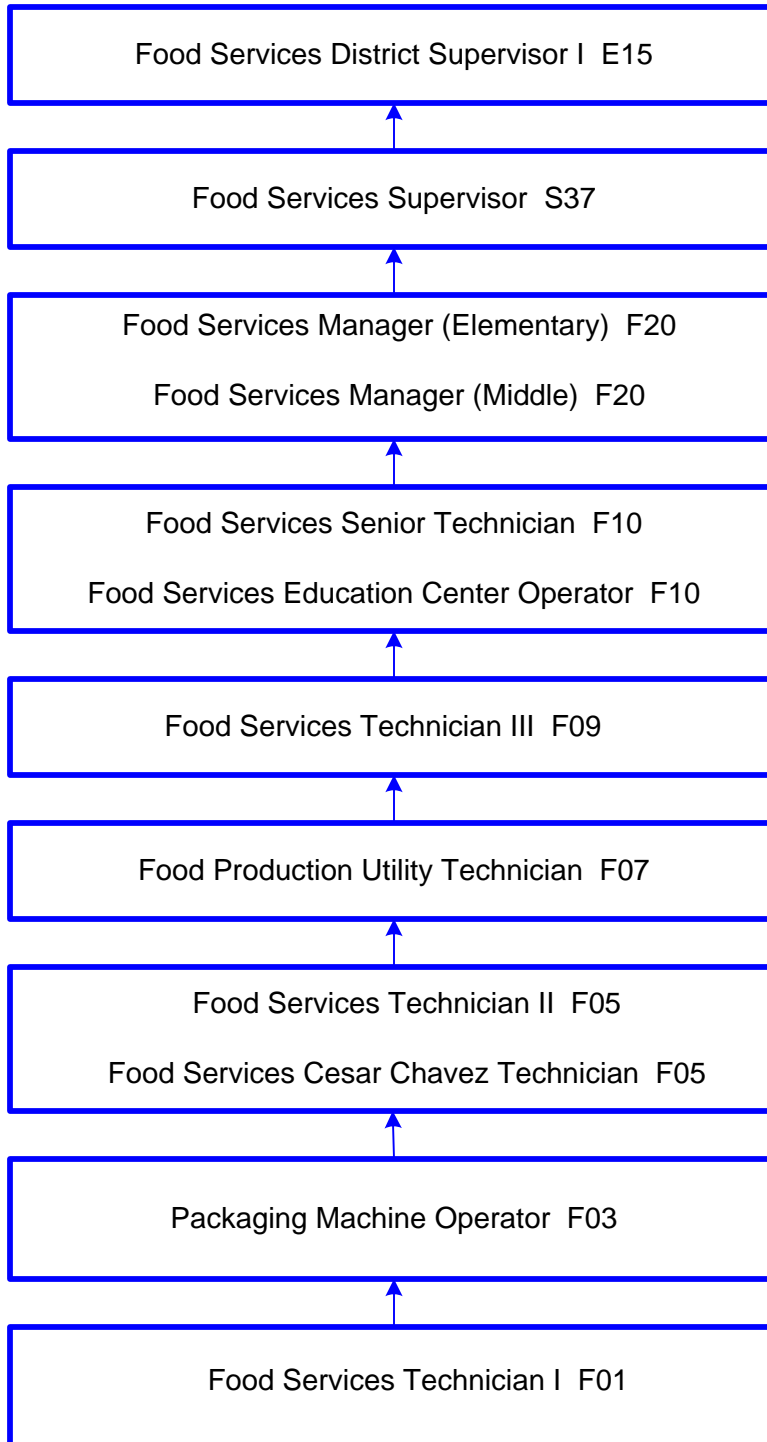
Food Services District Supervisor I  E15

Food Services Supervisor  S37

Food Services Manager (Elementary)  F20

Food Services Manager (Middle)  F20

Food Services Senior Technician  F10

Food Services Education Center Operator  F10

Food Services Technician III  F09

Food Production Utility Technician  F07

Food Services Technician II  F05

Food Services Cesar Chavez Technician  F05

Packaging Machine Operator  F03

Food Services Technician I  F01